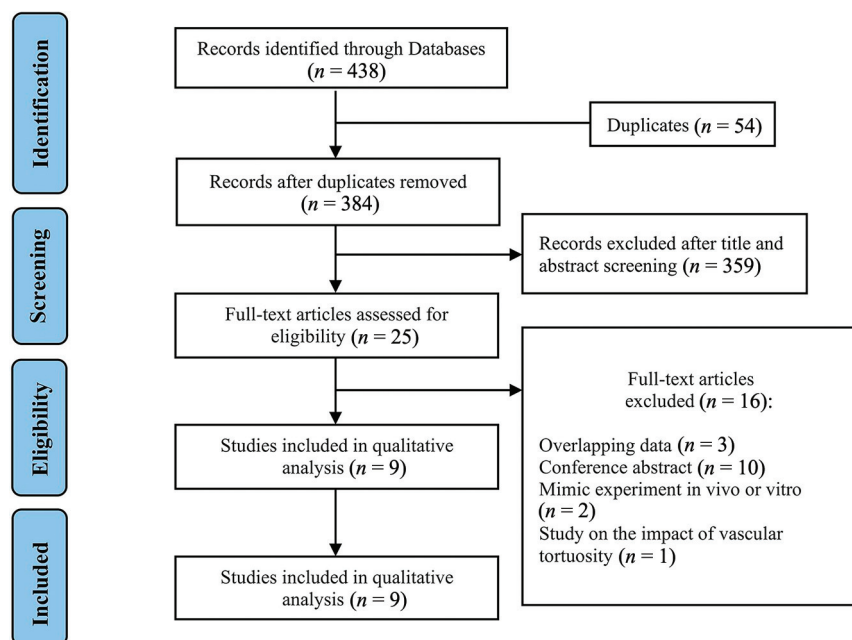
Identification

Screening

Eligibility

Included

Records identified through Databases ($n = 438$)

Duplicates ($n = 54$)

Records after duplicates removed ($n = 384$)

Records excluded after title and abstract screening ($n = 359$)

Full-text articles assessed for eligibility ($n = 25$)

Full-text articles excluded ($n = 16$):

Overlapping data ($n = 3$)
Conference abstract ($n = 10$)
Mimic experiment in vivo or vitro ($n = 2$)
Study on the impact of vascular tortuosity ($n = 1$)

Studies included in qualitative analysis ($n = 9$)

Studies included in qualitative analysis ($n = 9$)